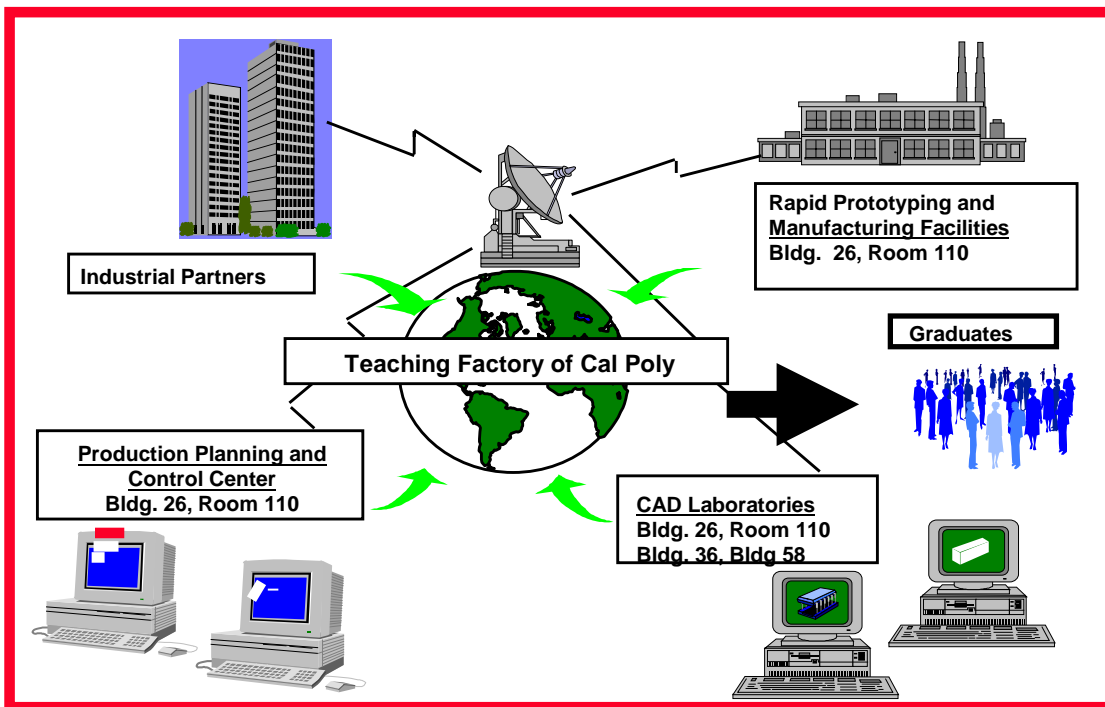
Rapid Prototyping and Manufacturing Facilities
Bldg. 26, Room 110

Industrial Partners

Graduates

Teaching Factory of Cal Poly

Production Planning and Control Center
Bldg. 26, Room 110

CAD Laboratories
Bldg. 26, Room 110
Bldg. 36, Bldg 58